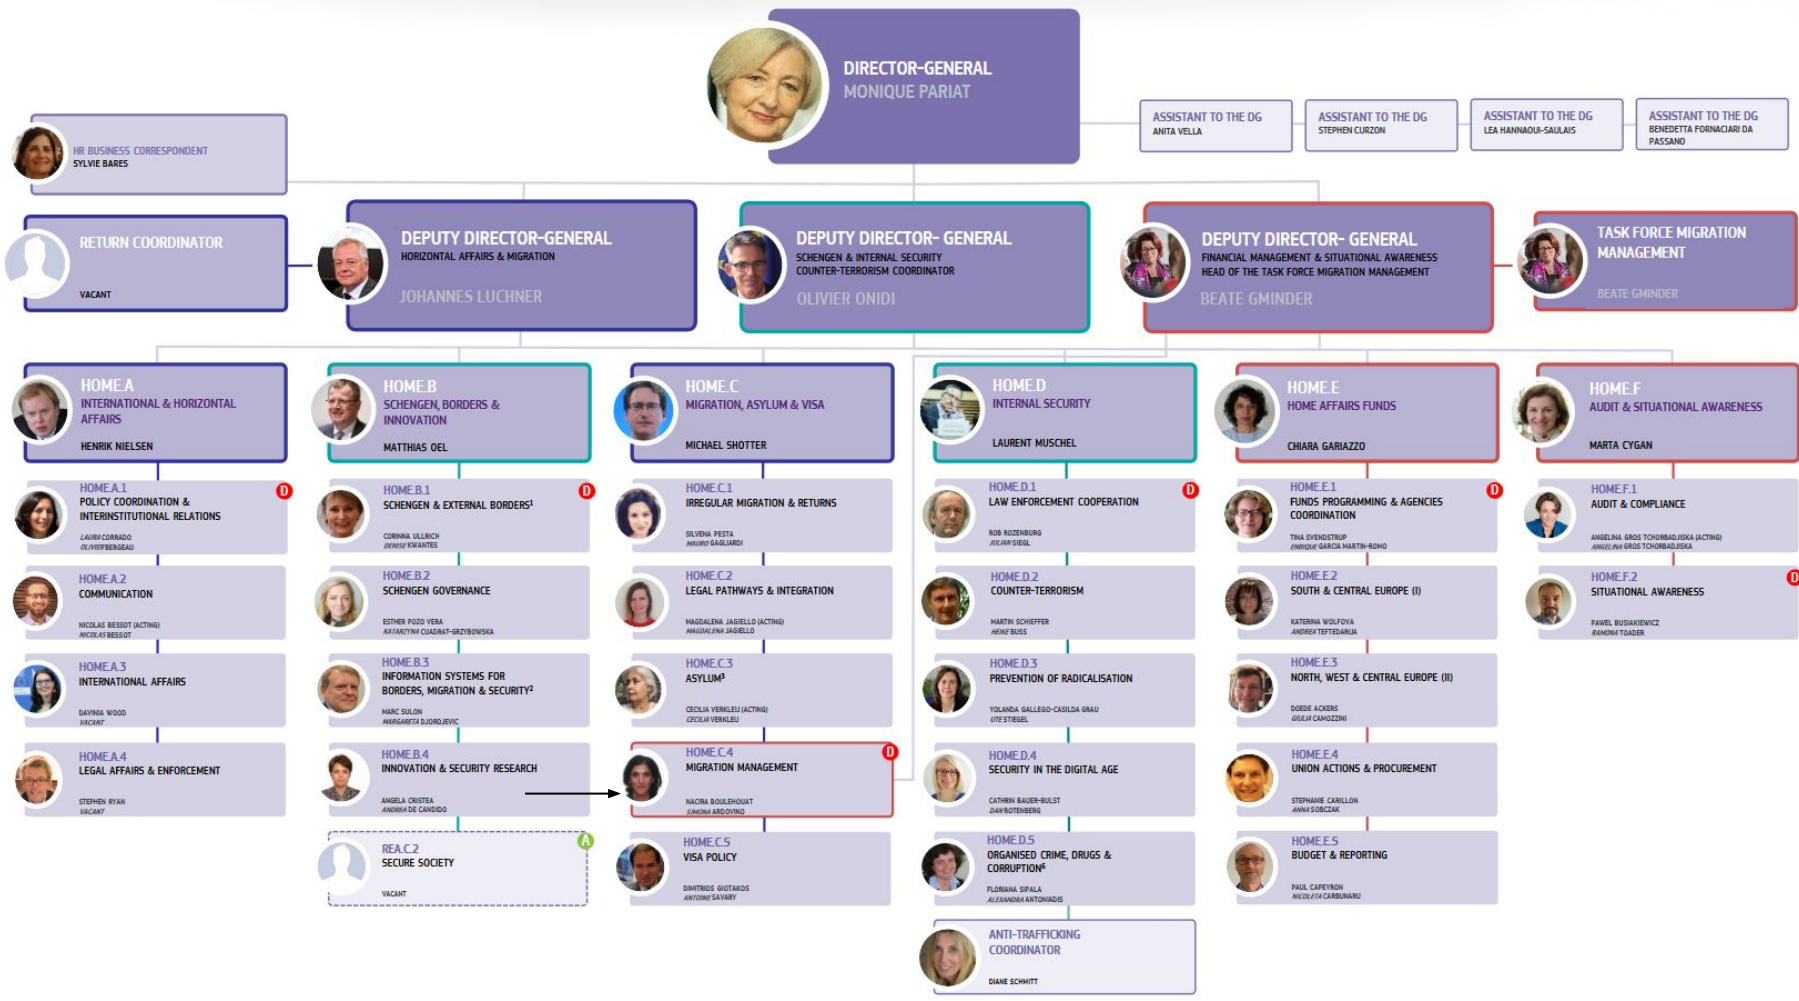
DIRECTOR-GENERAL
MONIQUE PARIAT

ASSISTANT TO THE DG
ANITA VELLA

ASSISTANT TO THE DG
STEPHEN CURZON

ASSISTANT TO THE DG
LEA HANNAOUI-SAULAIS

ASSISTANT TO THE DG
BENEDETTA FORNACIARI DA PASSANO

HR BUSINESS CORRESPONDENT
SYLVIE BARES

RETURN COORDINATOR
VACANT

DEPUTY DIRECTOR-GENERAL
HORIZONTAL AFFAIRS & MIGRATION
JOHANNES LUCHNER

DEPUTY DIRECTOR- GENERAL
SCHENGEN & INTERNAL SECURITY
COUNTER-TERRORISM COORDINATOR
OLIVIER ONIDI

DEPUTY DIRECTOR- GENERAL
FINANCIAL MANAGEMENT & SITUATIONAL AWARENESS
HEAD OF THE TASK FORCE MIGRATION MANAGEMENT
BEATE GMINDER

TASK FORCE MIGRATION MANAGEMENT
BEATE GMINDER

HOME.A
INTERNATIONAL & HORIZONTAL AFFAIRS
HENRIK NIELSEN

HOME.B
SCHENGEN, BORDERS & INNOVATION
MATTHIAS OEL

HOME.C
MIGRATION, ASYLUM & VISA
MICHAEL SHOTTER

HOME.D
INTERNAL SECURITY
LAURENT MUSCHEL

HOME.E
HOME AFFAIRS FUNDS
CHIARA GARIAZZO

HOME.F
AUDIT & SITUATIONAL AWARENESS
MARTA CYGAN

HOME.A.1
POLICY COORDINATION & INTERINSTITUTIONAL RELATIONS
LAURA CORRADO
OLIVIER BERGEAU
D

HOME.A.2
COMMUNICATION
NICOLAS BESSOT (ACTING)
NICOLAS BESSOT

HOME.A.3
INTERNATIONAL AFFAIRS
DAVINIA WOOD
VACANT

HOME.A.4
LEGAL AFFAIRS & ENFORCEMENT
STEPHEN RYAN
VACANT

HOME.B.1
SCHENGEN & EXTERNAL BORDERS$^1$
CORINNA ULLRICH
DENISE KWANTES
D

HOME.B.2
SCHENGEN GOVERNANCE
ESTHER POZO VERA
KATARZYNA CUADRAT-GRZYBOWSKA

HOME.B.3
INFORMATION SYSTEMS FOR BORDERS, MIGRATION & SECURITY$^2$
MARC SULON
MARGARETA DJORDJEVIC

HOME.B.4
INNOVATION & SECURITY RESEARCH
ANGELA CRISTEA
ANDREA DE CANDIDO

REA.C.2
SECURE SOCIETY
VACANT
A

HOME.C.1
IRREGULAR MIGRATION & RETURNS
SILVENA PESTA
MAURO GAGLIARDI

HOME.C.2
LEGAL PATHWAYS & INTEGRATION
MAGDALENA JAGIELLO (ACTING)
MAGDALENA JAGIELLO

HOME.C.3
ASYLUM$^3$
CECILIA VERKLEIJ (ACTING)
CECILIA VERKLEIJ

HOME.C.4
MIGRATION MANAGEMENT
NADIA BOULEHOUAT
SIMONA ARDOVINO
D

HOME.C.5
VISA POLICY
DIMITRIOS GIOTAKOS
ANTOINE SAVARY

HOME.D.1
LAW ENFORCEMENT COOPERATION
ROB ROZENBURG
JULIAN SIEGL
D

HOME.D.2
COUNTER-TERRORISM
MARTIN SCHIEFFER
HEIKE BUSS

HOME.D.3
PREVENTION OF RADICALISATION
YOLANDA GALLEGO-CASILDA GRAU
UTE STIEGEL

HOME.D.4
SECURITY IN THE DIGITAL AGE
CATHRIN BAUER-BULST
DAN ROTENBERG

HOME.D.5
ORGANISED CRIME, DRUGS & CORRUPTION$^6$
FLORIANA SIPALA
ALEXANDRA ANTONIADIS

ANTI-TRAFFICKING COORDINATOR
DIANE SCHMITT

HOME.E.1
FUNDS PROGRAMMING & AGENCIES COORDINATION
TINA SVENDSTRUP
ENRIQUE GARCIA MARTIN-ROMO
D

HOME.E.2
SOUTH & CENTRAL EUROPE (I)
KATERINA WOLFOVA
ANDREA TEFTEDARIJA

HOME.E.3
NORTH, WEST & CENTRAL EUROPE (II)
DOEDE ACKERS
GIULIA CAMOZZINI

HOME.E.4
UNION ACTIONS & PROCUREMENT
STEPHANIE CARILLON
ANNA SOBCZAK

HOME.E.5
BUDGET & REPORTING
PAUL CAPEYRON
NICOLETA CARBUNARU

HOME.F.1
AUDIT & COMPLIANCE
ANGELINA GROS TCHORBADJISKA (ACTING)
ANGELINA GROS TCHORBADJISKA

HOME.F.2
SITUATIONAL AWARENESS
PAWEL BUSIAKIEWICZ
RAMONA TOADER
D